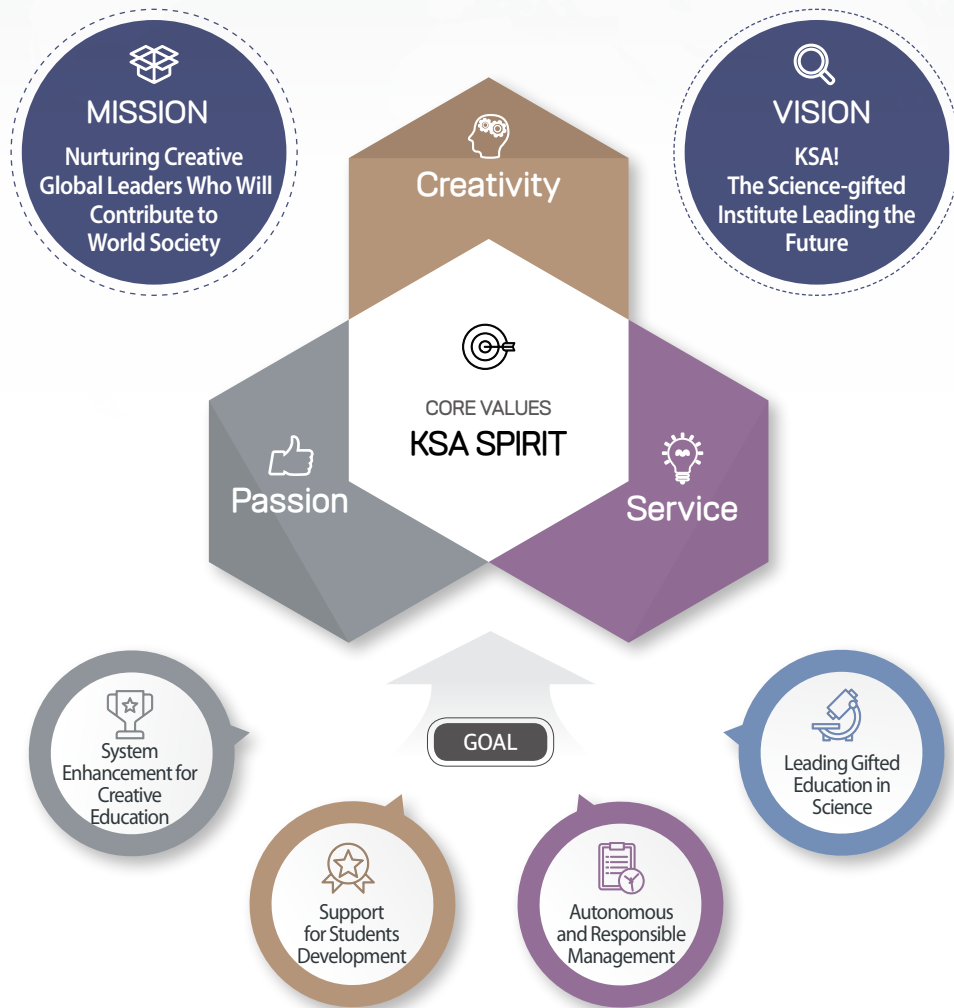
MISSION
Nurturing Creative Global Leaders Who Will Contribute to World Society

VISION
KSA!
The Science-gifted Institute Leading the Future

Creativity

CORE VALUES
KSA SPIRIT

Passion

Service

GOAL

System Enhancement for Creative Education

Support for Students Development

Autonomous and Responsible Management

Leading Gifted Education in Science